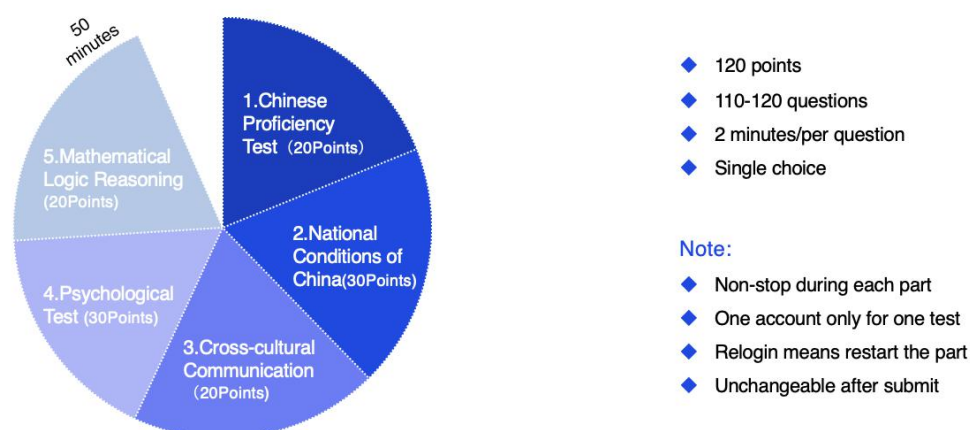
50 minutes

1.Chinese Proficiency Test（20Points）

2.National Conditions of China(30Points)

3.Cross-cultural Communication（20Points)

4.Psychological Test (30Points)

5.Mathematical Logic Reasoning (20Points)

◆ 120 points
◆ 110-120 questions
◆ 2 minutes/per question
◆ Single choice

Note:
◆ Non-stop during each part
◆ One account only for one test
◆ Relogin means restart the part
◆ Unchangeable after submit